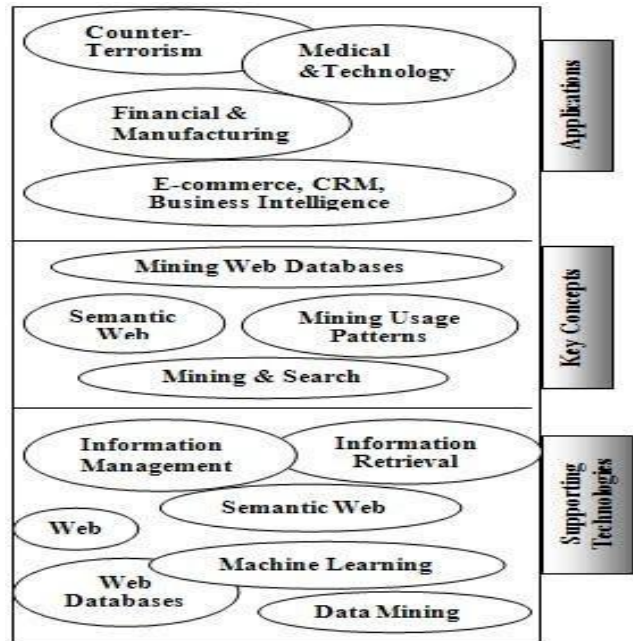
Counter-Terrorism

Medical &Technology

Financial & Manufacturing

E-commerce, CRM, Business Intelligence

Applications

Mining Web Databases

Semantic Web

Mining Usage Patterns

Mining & Search

Key Concepts

Information Management

Information Retrieval

Semantic Web

Web

Machine Learning

Web Databases

Data Mining

Supporting Technologies